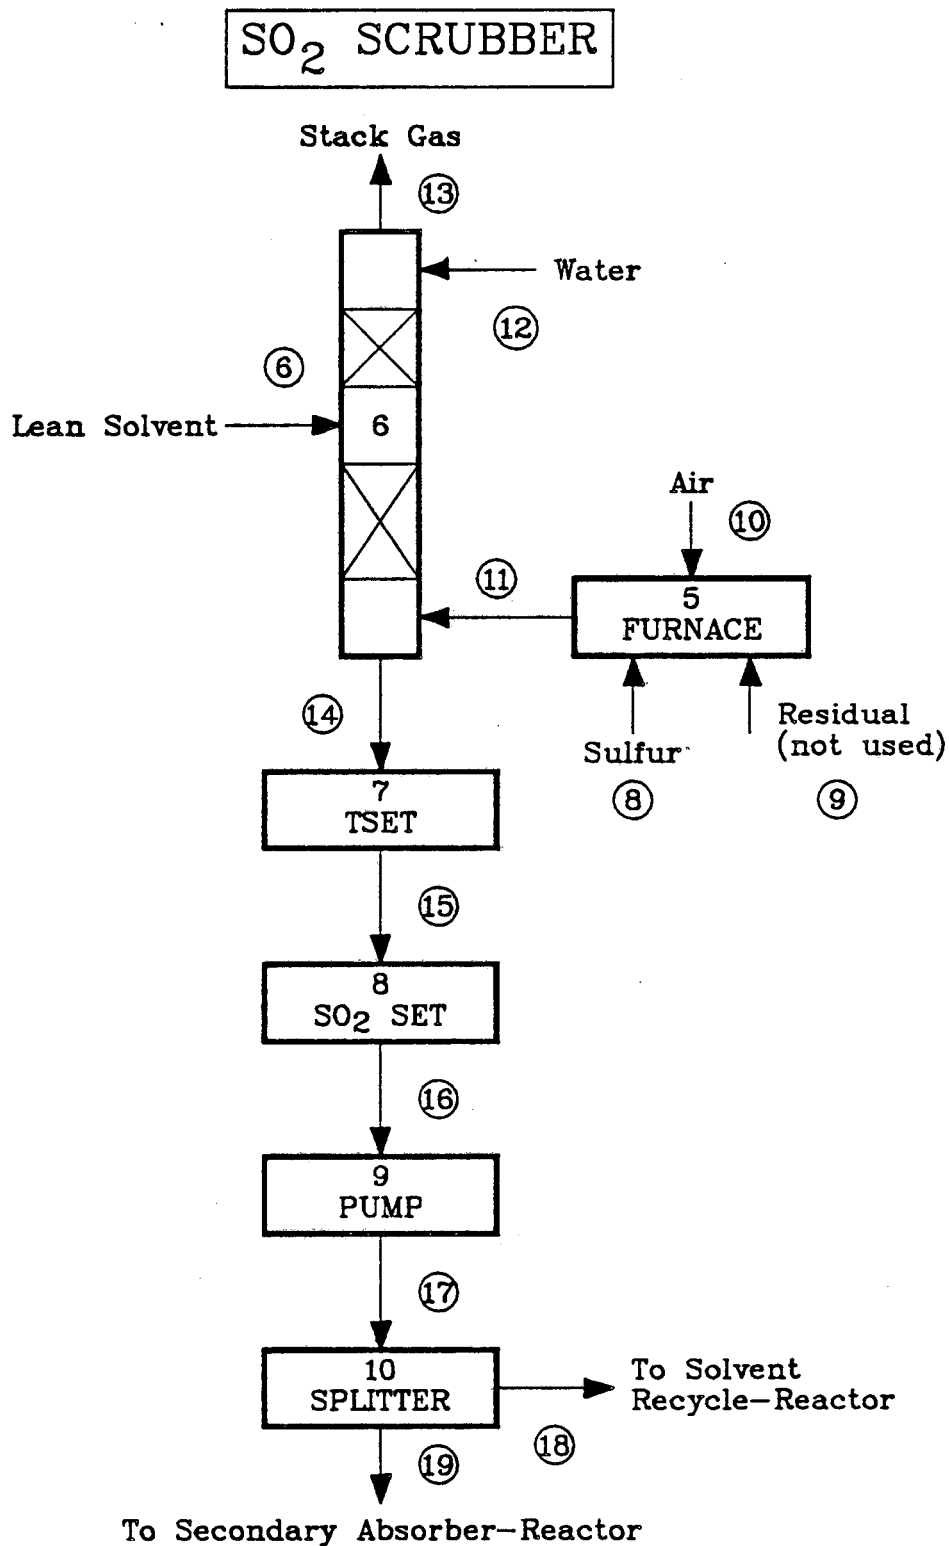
$SO_2$ SCRUBBER

Stack Gas

13

Water

12

6

Lean Solvent

6

Air

10

11

5
FURNACE

14

Residual (not used)

Sulfur

8

9

7
TSET

15

8
$SO_2$ SET

16

9
PUMP

17

10
SPLITTER

To Solvent Recycle–Reactor

18

19

To Secondary Absorber–Reactor